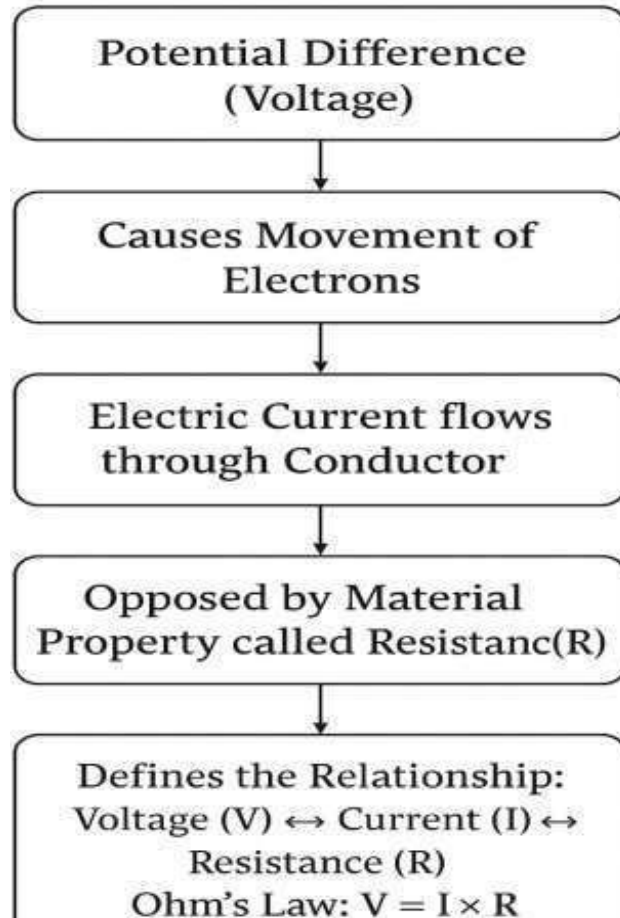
Potential Difference (Voltage)

Causes Movement of Electrons

Electric Current flows through Conductor

Opposed by Material Property called Resistanc(R)

Defines the Relationship:
Voltage (V) $\leftrightarrow$ Current (I) $\leftrightarrow$ Resistance (R)
Ohm's Law: $V = I \times R$